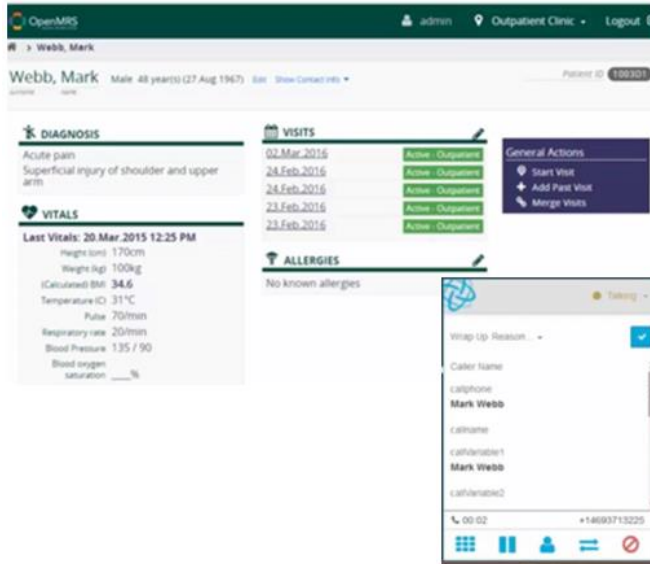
OpenMRS admin Outpatient Clinic Logout

> Webb, Mark

Webb, Mark Male 48 year(s) (27 Aug 1967) Edit Show Contact Info

surname name

Patient ID 100301

DIAGNOSIS

Acute pain

Superficial injury of shoulder and upper arm

VITALS

Last Vitals: 20.Mar.2015 12:25 PM

| | |
|---|---|
| Height (cm) | 170cm |
| Weight (kg) | 100kg |
| (Calculated) BMI | 34.6 |
| Temperature (C) | 31°C |
| Pulse | 70/min |
| Respiratory rate | 20/min |
| Blood Pressure | 135 / 90 |
| Blood oxygen saturation | ___% |

VISITS

| | |
|---|---|
| 02.Mar.2016 | Active - Outpatient |
| 24.Feb.2016 | Active - Outpatient |
| 24.Feb.2016 | Active - Outpatient |
| 23.Feb.2016 | Active - Outpatient |
| 23.Feb.2016 | Active - Outpatient |

ALLERGIES

No known allergies

General Actions

Start Visit

Add Past Visit

Merge Visits

Talking

Wrap Up Reason...

Caller Name

callphone

Mark Webb

callname

callVariable1

Mark Webb

callVariable2

00:02 +14693713225